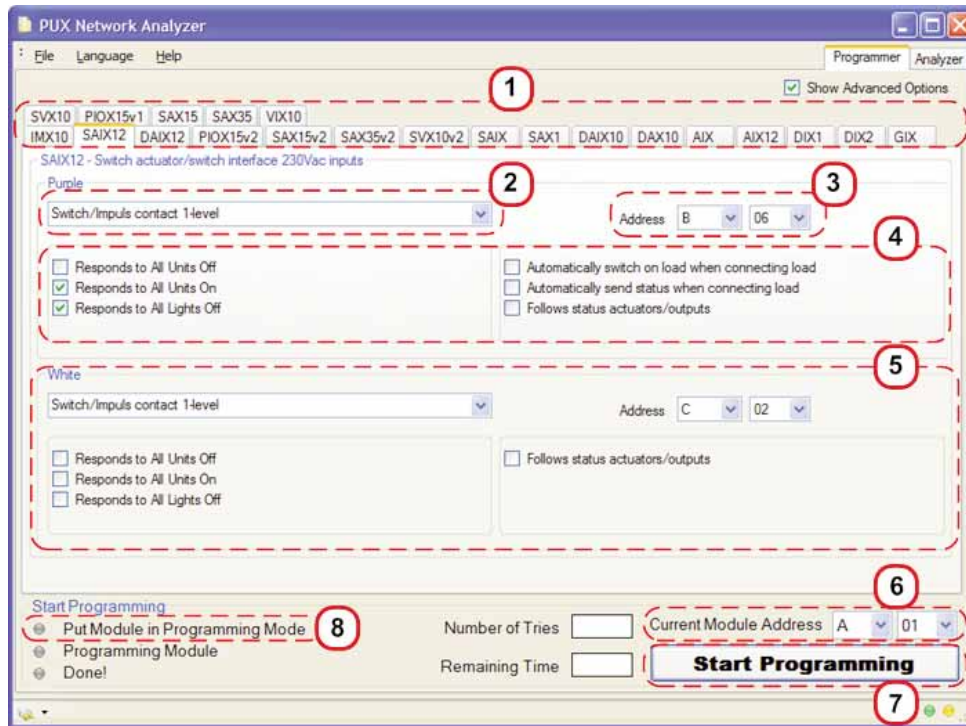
PUX Network Analyzer

File Language Help

Programmer Analyzer

1

Show Advanced Options

SVX10 PIOX15v1 SAX15 SAX35 VIX10
IMX10 SAIX12 DAIX12 PIOX15v2 SAX15v2 SAX35v2 SVX10v2 SAIX SAX1 DAIX10 DAX10 AIX AIX12 DIX1 DIX2 GIX

SAIX12 - Switch actuator/switch interface 230Vac inputs

Purple

2

3

Switch/Impuls contact 1-level

Address B 06

4

Responds to All Units Off
Responds to All Units On
Responds to All Lights Off

Automatically switch on load when connecting load
Automatically send status when connecting load
Follows status actuators/outputs

5

White

Switch/Impuls contact 1-level

Address C 02

Responds to All Units Off
Responds to All Units On
Responds to All Lights Off

Follows status actuators/outputs

6

Start Programming

Put Module in Programming Mode

8

Programming Module

Done!

Number of Tries

Remaining Time

Current Module Address A 01

Start Programming

7